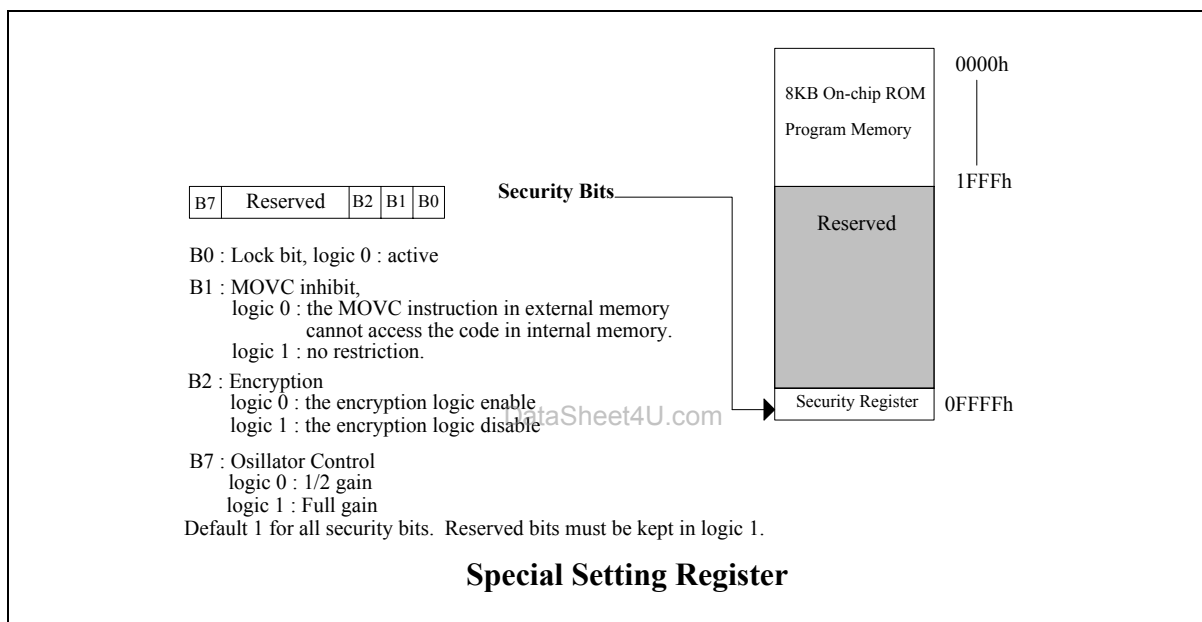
8KB On-chip ROM

Program Memory

0000h

1FFFh

| B7 | Reserved | B2 | B1 | B0 |
|---|---|---|---|---|

Security Bits

Reserved

B0 : Lock bit, logic 0 : active

B1 : MOVC inhibit,
logic 0 : the MOVC instruction in external memory cannot access the code in internal memory.
logic 1 : no restriction.

B2 : Encryption
logic 0 : the encryption logic enable
logic 1 : the encryption logic disable

DataSheet4U.com

Security Register

0FFFFh

B7 : Osillator Control
logic 0 : 1/2 gain
logic 1 : Full gain

Default 1 for all security bits. Reserved bits must be kept in logic 1.

Special Setting Register